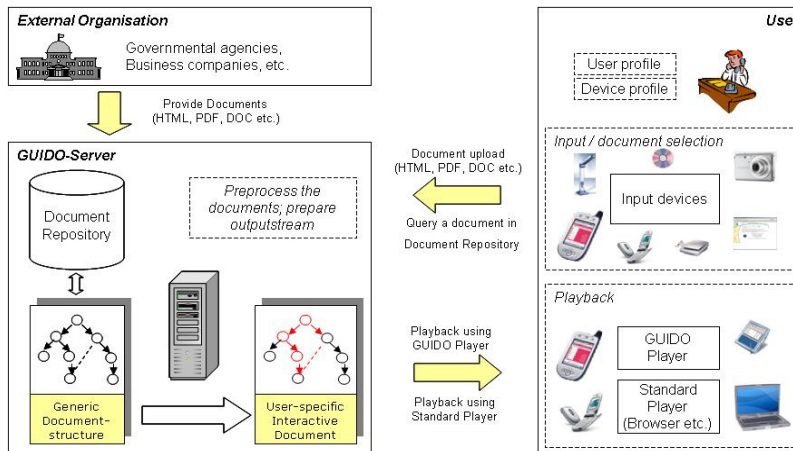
External Organisation

Governmental agencies, Business companies, etc.

Provide Documents (HTML, PDF, DOC etc.)

GUIDO-Server

Document Repository

Preprocess the documents; prepare outputstream

Generic Document-structure

User-specific Interactive Document

Document upload (HTML, PDF, DOC etc.)

Query a document in Document Repository

Playback using GUIDO Player

Playback using Standard Player

Use

User profile

Device profile

Input / document selection

Input devices

Playback

GUIDO Player

Standard Player (Browser etc.)